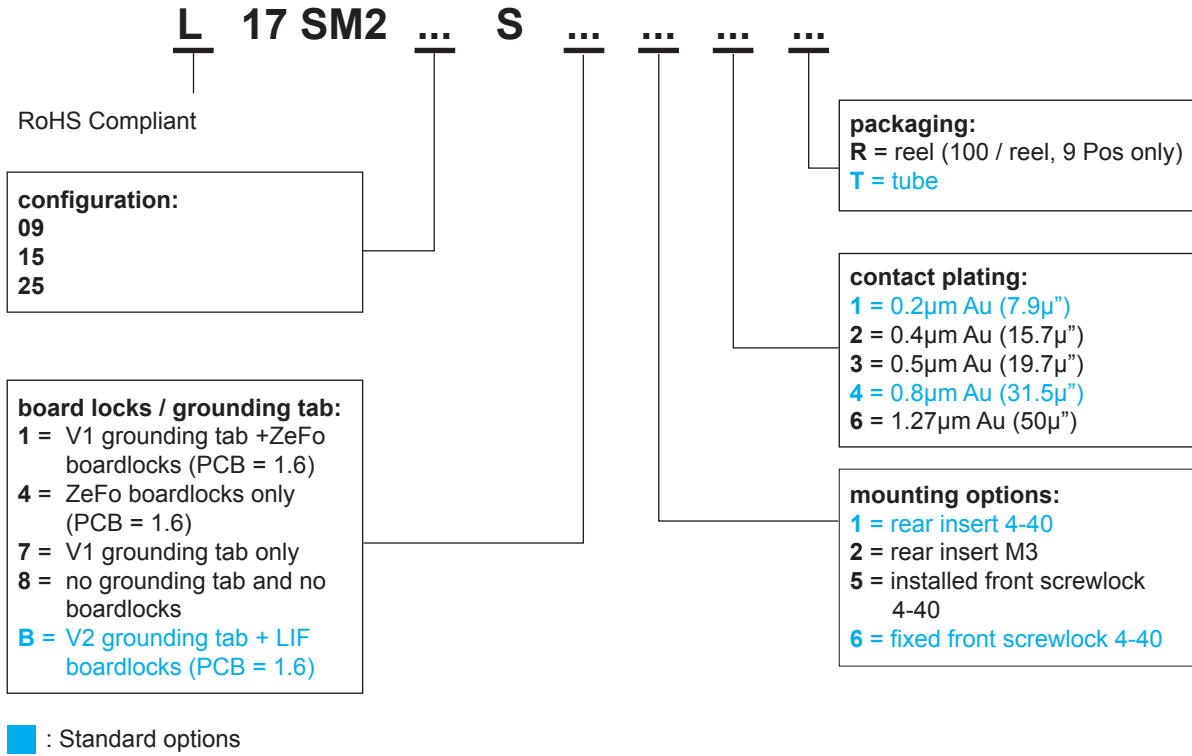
L 17 SM2 ... S ... ... ... ...

RoHS Compliant

configuration:
09
15
25

board locks / grounding tab:
1 = V1 grounding tab +ZeFo boardlocks (PCB = 1.6)
4 = ZeFo boardlocks only (PCB = 1.6)
7 = V1 grounding tab only
8 = no grounding tab and no boardlocks
B = V2 grounding tab + LIF boardlocks (PCB = 1.6)

packaging:
R = reel (100 / reel, 9 Pos only)
T = tube

contact plating:
1 = 0.2µm Au (7.9µ")
2 = 0.4µm Au (15.7µ")
3 = 0.5µm Au (19.7µ")
4 = 0.8µm Au (31.5µ")
6 = 1.27µm Au (50µ")

mounting options:
1 = rear insert 4-40
2 = rear insert M3
5 = installed front screwlock 4-40
6 = fixed front screwlock 4-40

: Standard options